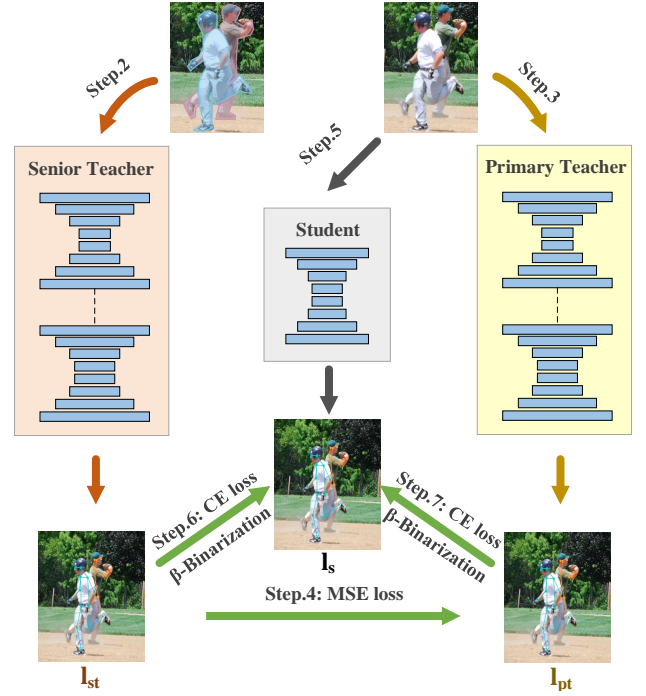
Step.2

Step.5

Step.3

Senior Teacher

Student

Primary Teacher

Step.6: CE loss
β-Binarization

$\mathbf{l_s}$

Step.7: CE loss
β-Binarization

Step.4: MSE loss

$\mathbf{l_{st}}$

$\mathbf{l_{pt}}$